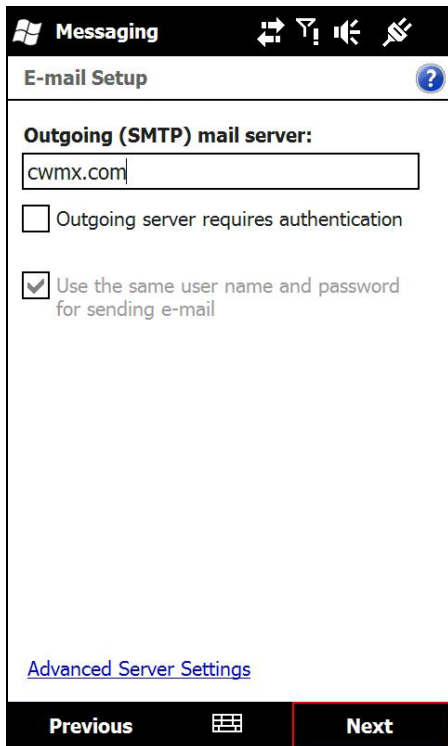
Messaging

E-mail Setup

Outgoing (SMTP) mail server:

cwmx.com

Outgoing server requires authentication

Use the same user name and password for sending e-mail

Advanced Server Settings

Previous

Next